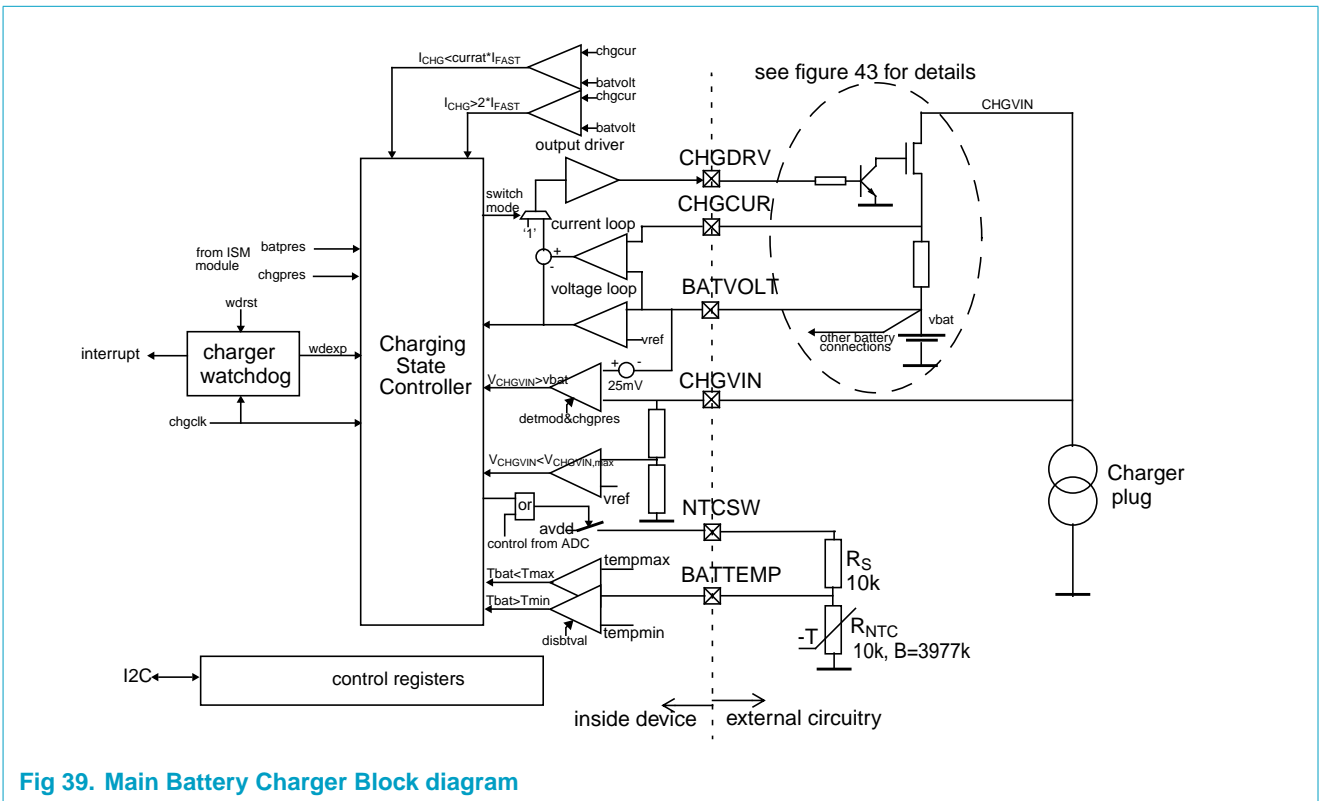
$I_{CHG}$<currat*$I_{FAST}$
chgcur
batvolt
$I_{CHG}$>2*$I_{FAST}$
chgcur
batvolt
output driver
see figure 43 for details
CHGVIN
CHGDRV
switch mode
'1'
current loop
CHGCUR
+
-
from ISM module
batpres
chgpres
voltage loop
BATVOLT
wdrst
vref
vbat
other battery connections
interrupt
charger watchdog
wdexp
Charging State Controller
$V_{CHGVIN}$>vbat
+
-
25mV
CHGVIN
detmod&chgpres
chgclk
$V_{CHGVIN}$<$V_{CHGVIN,max}$
vref
Charger plug
or
avdd
NTCSW
control from ADC
tempmax
Tbat<Tmax
BATTEMP
$R_S$
10k
Tbat>Tmin
disbtval
tempmin
-T
$R_{NTC}$
10k, B=3977k
I2C
control registers
inside device
external circuitry
Fig 39. Main Battery Charger Block diagram